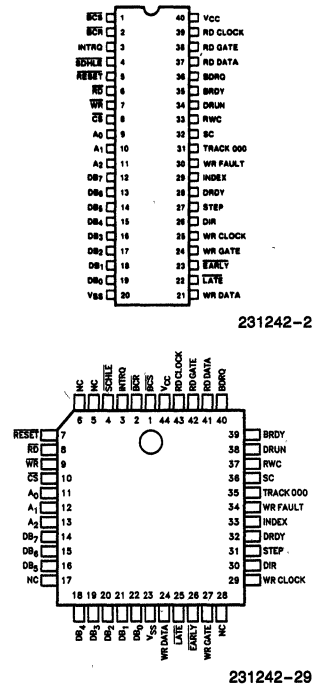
$\overline{BCS}$ 1
$\overline{BCR}$ 2
INTRQ 3
$\overline{SDHLE}$ 4
$\overline{RESET}$ 5
$\overline{RD}$ 6
$\overline{WR}$ 7
$\overline{CS}$ 8
$A_0$ 9
$A_1$ 10
$A_2$ 11
$DB_7$ 12
$DB_6$ 13
$DB_5$ 14
$DB_4$ 15
$DB_3$ 16
$DB_2$ 17
$DB_1$ 18
$DB_0$ 19
$V_{SS}$ 20
40 VCC
39 RD CLOCK
38 RD GATE
37 RD DATA
36 BDRQ
35 BRDY
34 DRUN
33 RWC
32 SC
31 TRACK 000
30 WR FAULT
29 INDEX
28 DRDY
27 STEP
26 DIR
25 WR CLOCK
24 WR GATE
23 $\overline{EARLY}$
22 $\overline{LATE}$
21 WR DATA

231242-2

NC NC $\overline{SDHLE}$ INTRQ $\overline{BCR}$ $\overline{BCS}$ $V_{CC}$ RD CLOCK RD GATE RD DATA BDRQ
6 5 4 3 2 1 44 43 42 41 40
$\overline{RESET}$ 7
$\overline{RD}$ 8
$\overline{WR}$ 9
$\overline{CS}$ 10
$A_0$ 11
$A_1$ 12
$A_2$ 13
$DB_7$ 14
$DB_6$ 15
$DB_5$ 16
NC 17
39 BRDY
38 DRUN
37 RWC
36 SC
35 TRACK 000
34 WR FAULT
33 INDEX
32 DRDY
31 STEP
30 DIR
29 WR CLOCK
18 19 20 21 22 23 24 25 26 27 28
$DB_4$ $DB_3$ $DB_2$ $DB_1$ $DB_0$ $V_{SS}$ WR DATA $\overline{LATE}$ $\overline{EARLY}$ WR GATE NC

231242-29